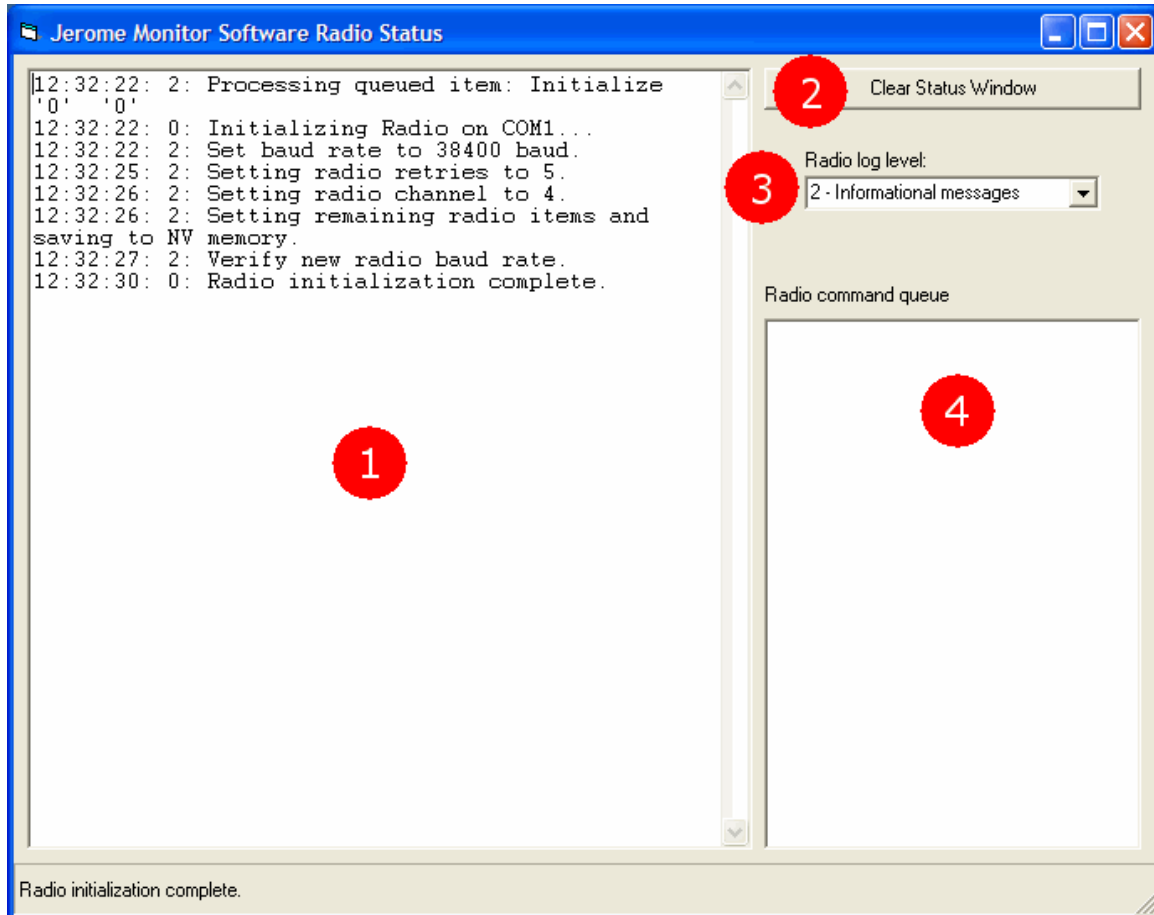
Jerome Monitor Software Radio Status

12:32:22: 2: Processing queued item: Initialize '0' '0'
12:32:22: 0: Initializing Radio on COM1...
12:32:22: 2: Set baud rate to 38400 baud.
12:32:25: 2: Setting radio retries to 5.
12:32:26: 2: Setting radio channel to 4.
12:32:26: 2: Setting remaining radio items and saving to NV memory.
12:32:27: 2: Verify new radio baud rate.
12:32:30: 0: Radio initialization complete.

1

2

Clear Status Window

3

Radio log level:

2 - Informational messages

Radio command queue

4

Radio initialization complete.